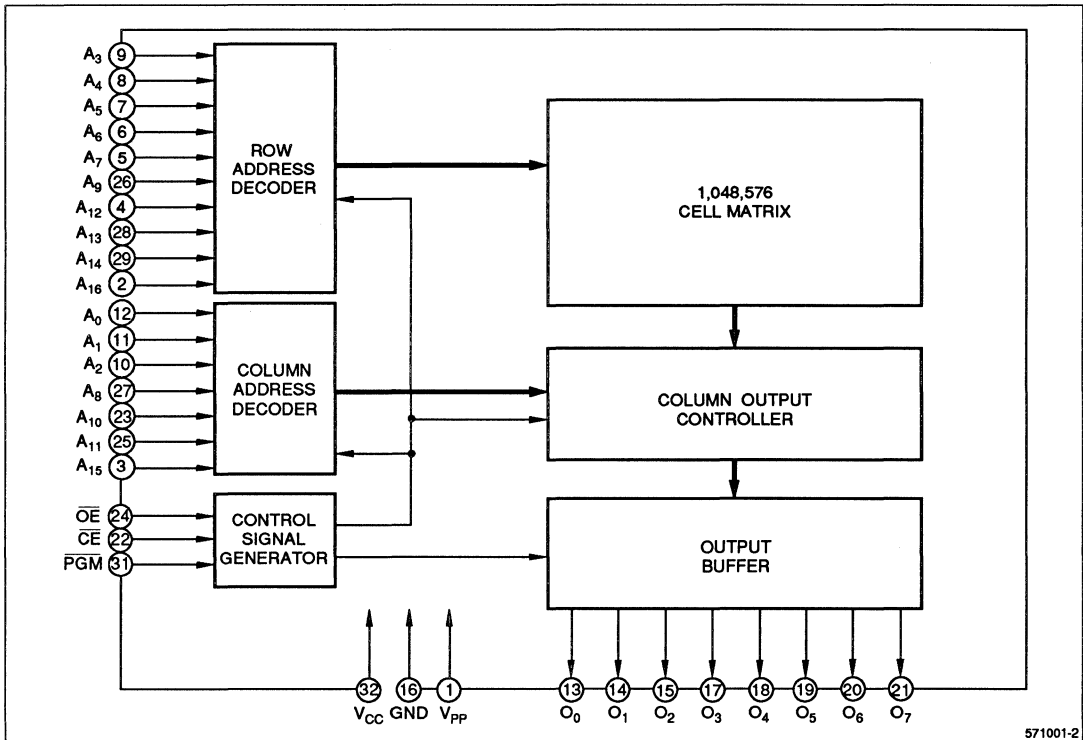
$A_3$ 9
$A_4$ 8
$A_5$ 7
$A_6$ 6
$A_7$ 5
$A_9$ 26
$A_{12}$ 4
$A_{13}$ 28
$A_{14}$ 29
$A_{16}$ 2
$A_0$ 12
$A_1$ 11
$A_2$ 10
$A_8$ 27
$A_{10}$ 23
$A_{11}$ 25
$A_{15}$ 3
$\overline{OE}$ 24
$\overline{CE}$ 22
$\overline{PGM}$ 31

ROW ADDRESS DECODER

COLUMN ADDRESS DECODER

CONTROL SIGNAL GENERATOR

1,048,576 CELL MATRIX

COLUMN OUTPUT CONTROLLER

OUTPUT BUFFER

32 $V_{CC}$ 16 GND 1 $V_{PP}$

13 $O_0$ 14 $O_1$ 15 $O_2$ 17 $O_3$ 18 $O_4$ 19 $O_5$ 20 $O_6$ 21 $O_7$

571001-2